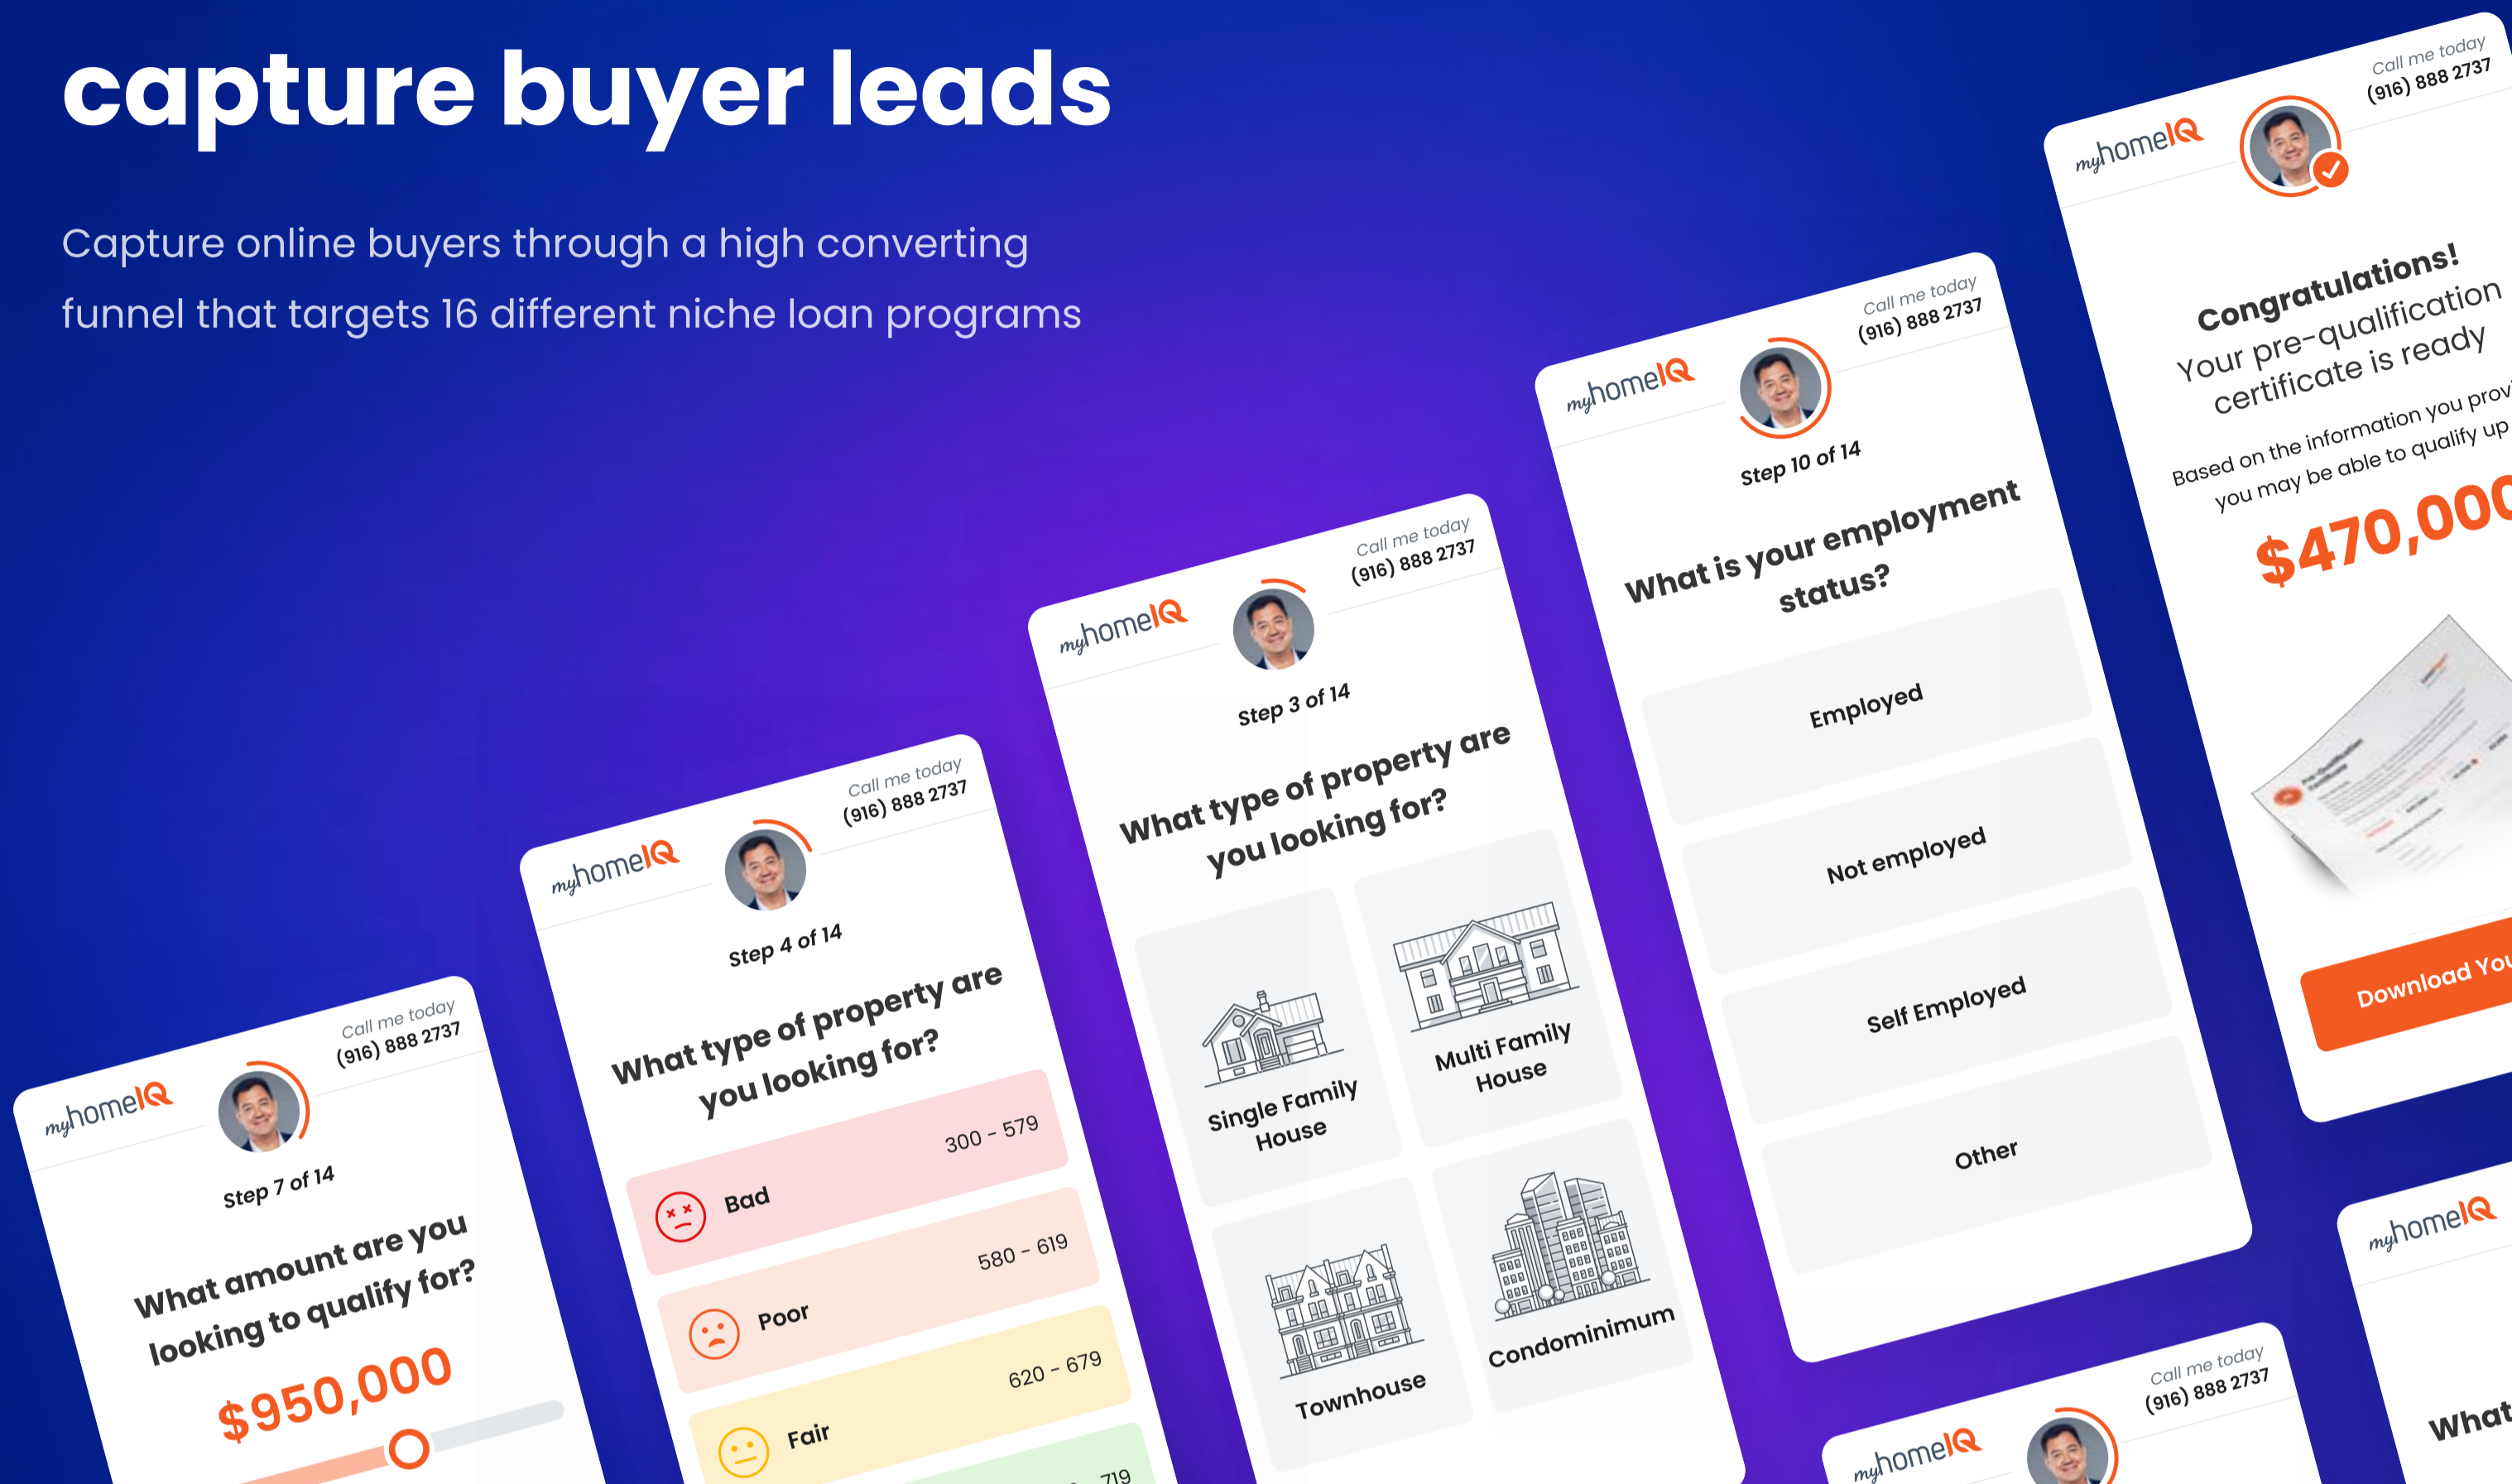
capture buyer leads

Capture online buyers through a high converting funnel that targets 16 different niche loan programs

myhomeIQ
Call me today
(916) 888 2737
Step 7 of 14
What amount are you looking to qualify for?
$950,000

myhomeIQ
Call me today
(916) 888 2737
Step 4 of 14
What type of property are you looking for?
Bad 300 - 579
Poor 580 - 619
Fair 620 - 679
719

myhomeIQ
Call me today
(916) 888 2737
Step 3 of 14
What type of property are you looking for?
Single Family House
Multi Family House
Townhouse
Condominimum

myhomeIQ
Call me today
(916) 888 2737
Step 10 of 14
What is your employment status?
Employed
Not employed
Self Employed
Other

myhomeIQ
Call me today
(916) 888 2737
Congratulations!
Your pre-qualification certificate is ready
Based on the information you prov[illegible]
you may be able to qualify up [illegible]
$470,00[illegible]
Download You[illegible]

myhomeIQ
What

myhomeIQ
Call me today
(916) 888 2737